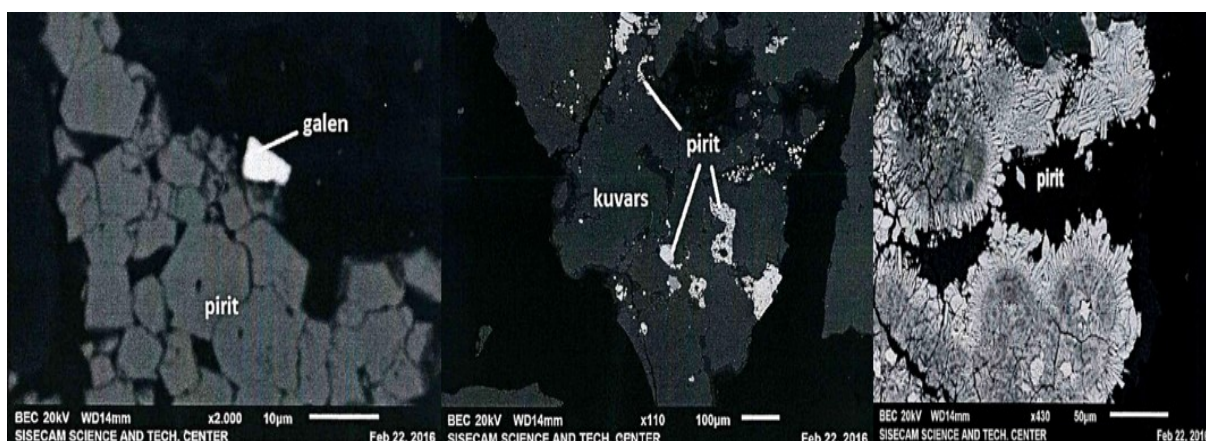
galen

pirit

BEC 20kV WD14mm x2.000 10µm
SISECAM SCIENCE AND TECH. CENTER Feb 22, 2016

pirit

kuvars

BEC 20kV WD14mm x110 100µm
SISECAM SCIENCE AND TECH. CENTER Feb 22, 2016

pirit

BEC 20kV WD14mm x430 50µm
SISECAM SCIENCE AND TECH. CENTER Feb 22, 201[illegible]